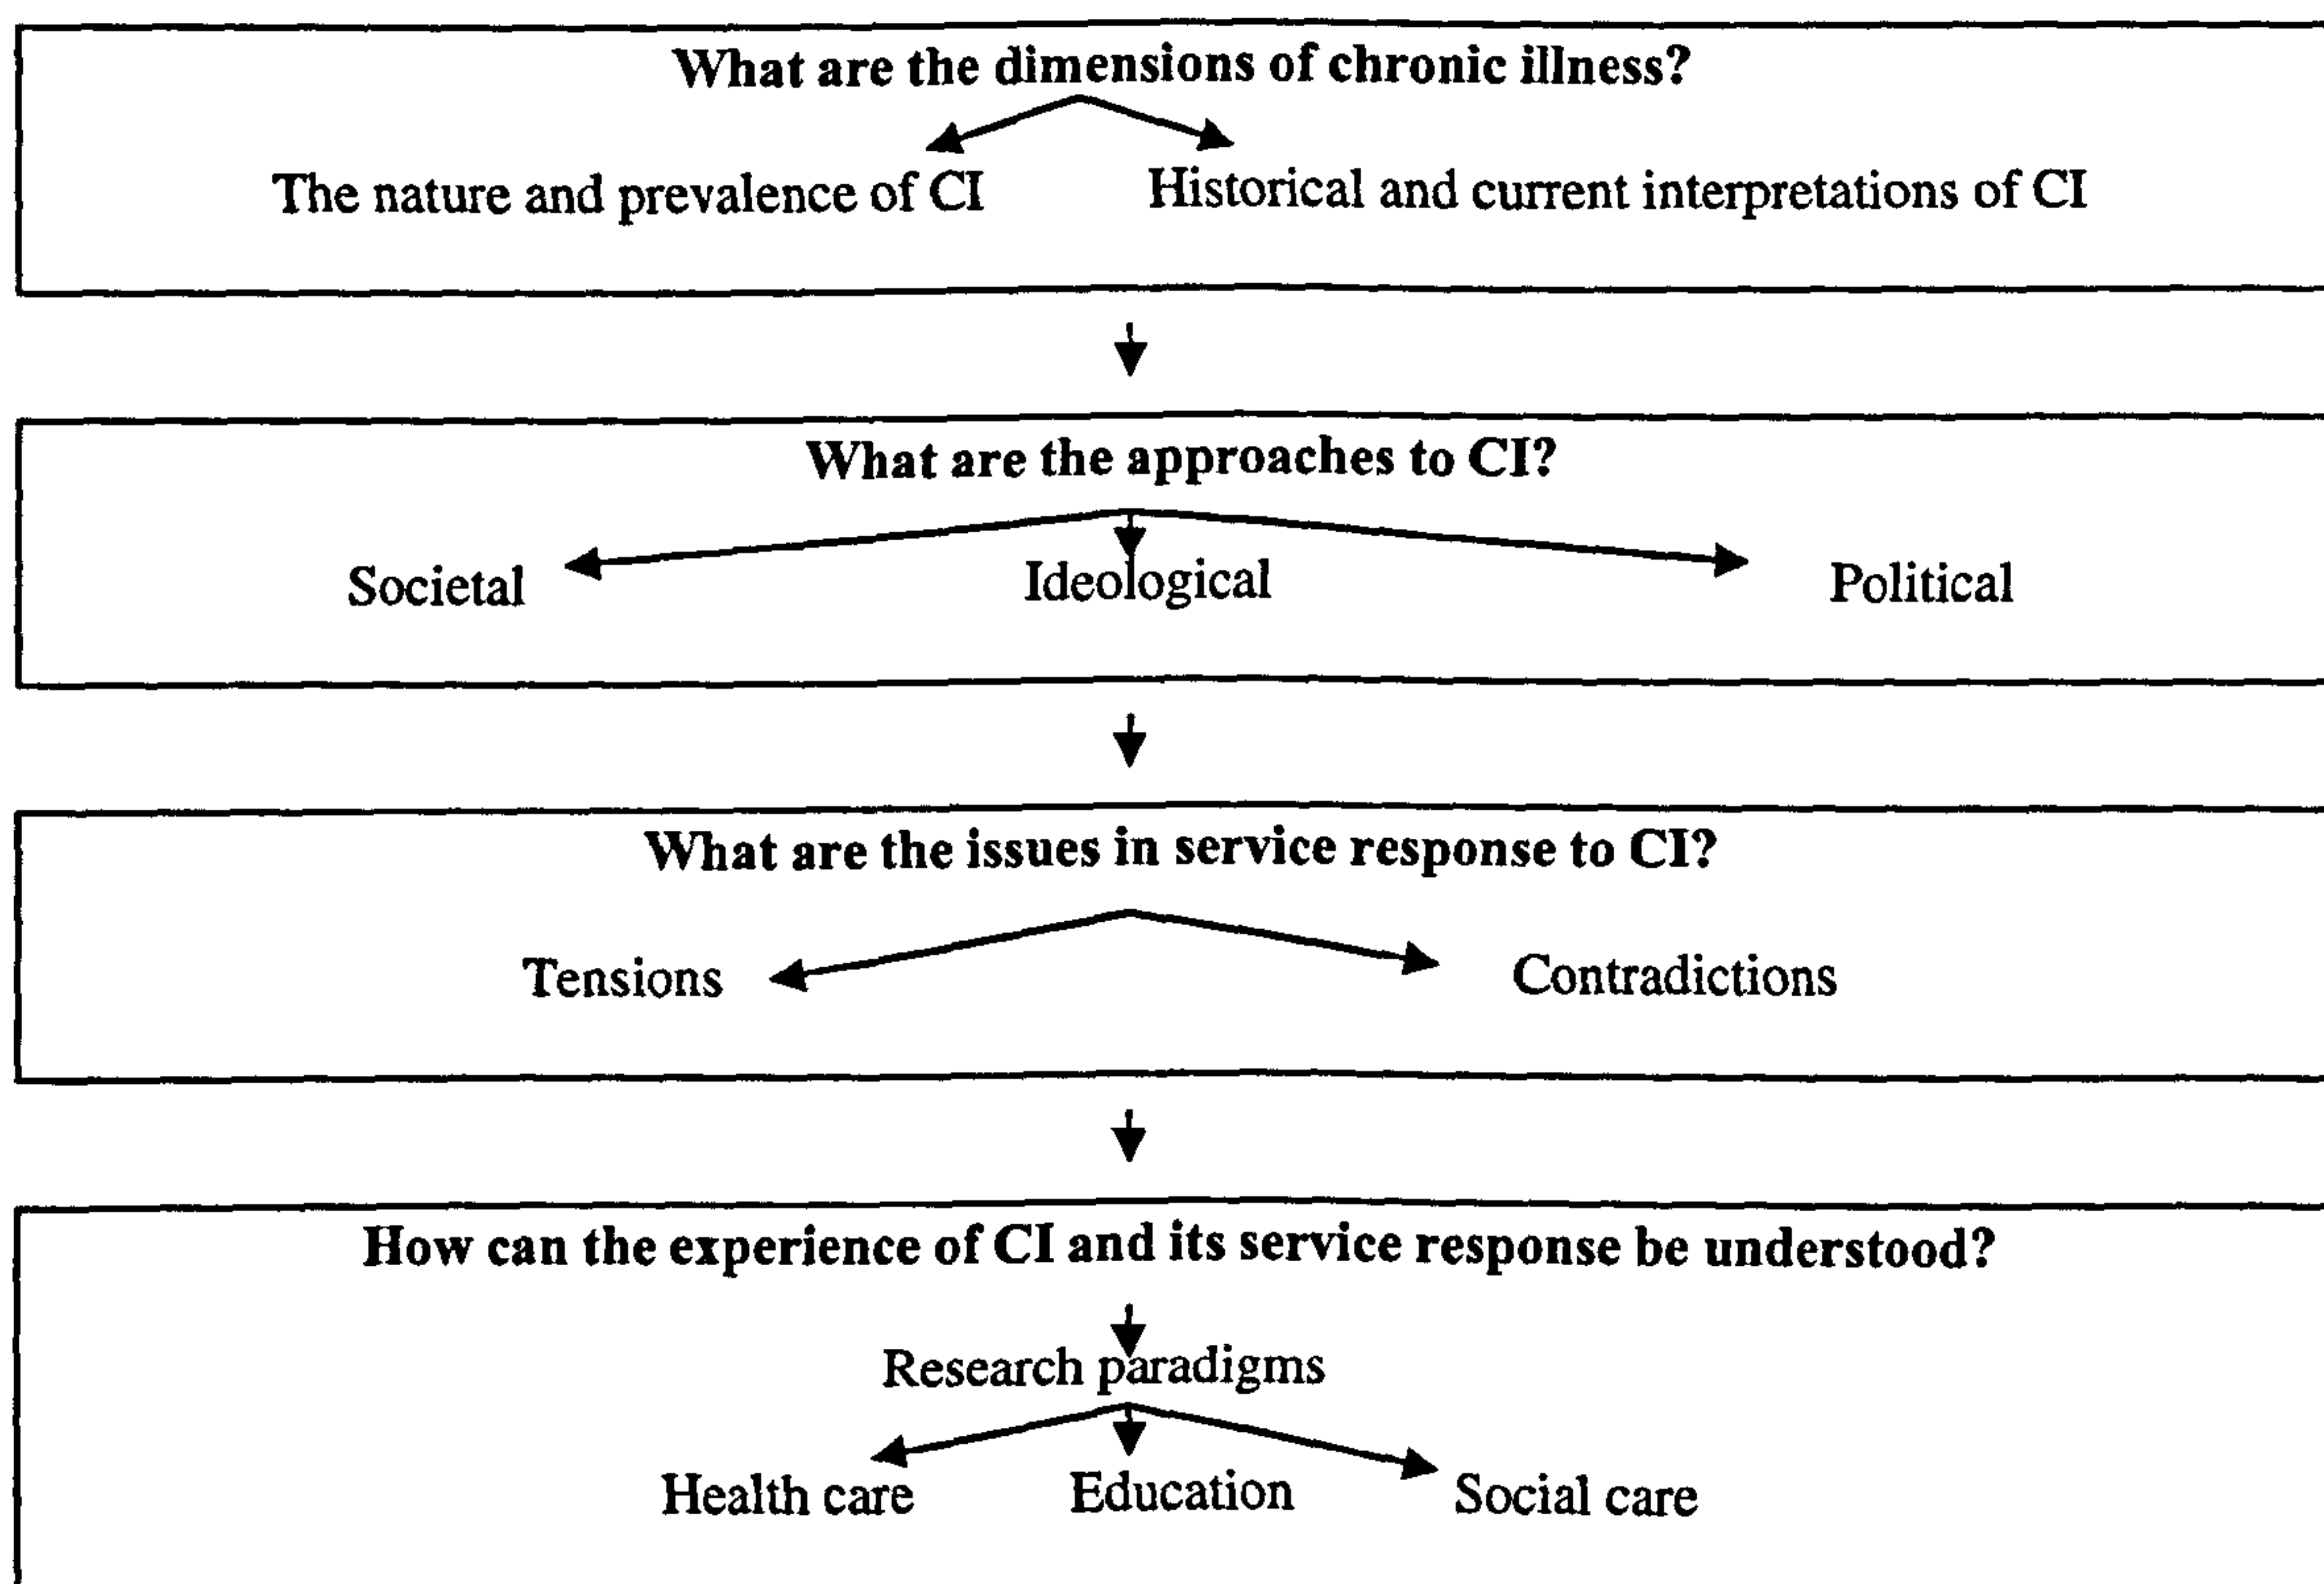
What are the dimensions of chronic illness?

The nature and prevalence of CI

Historical and current interpretations of CI

What are the approaches to CI?

Societal

Ideological

Political

What are the issues in service response to CI?

Tensions

Contradictions

How can the experience of CI and its service response be understood?

Research paradigms

Health care

Education

Social care